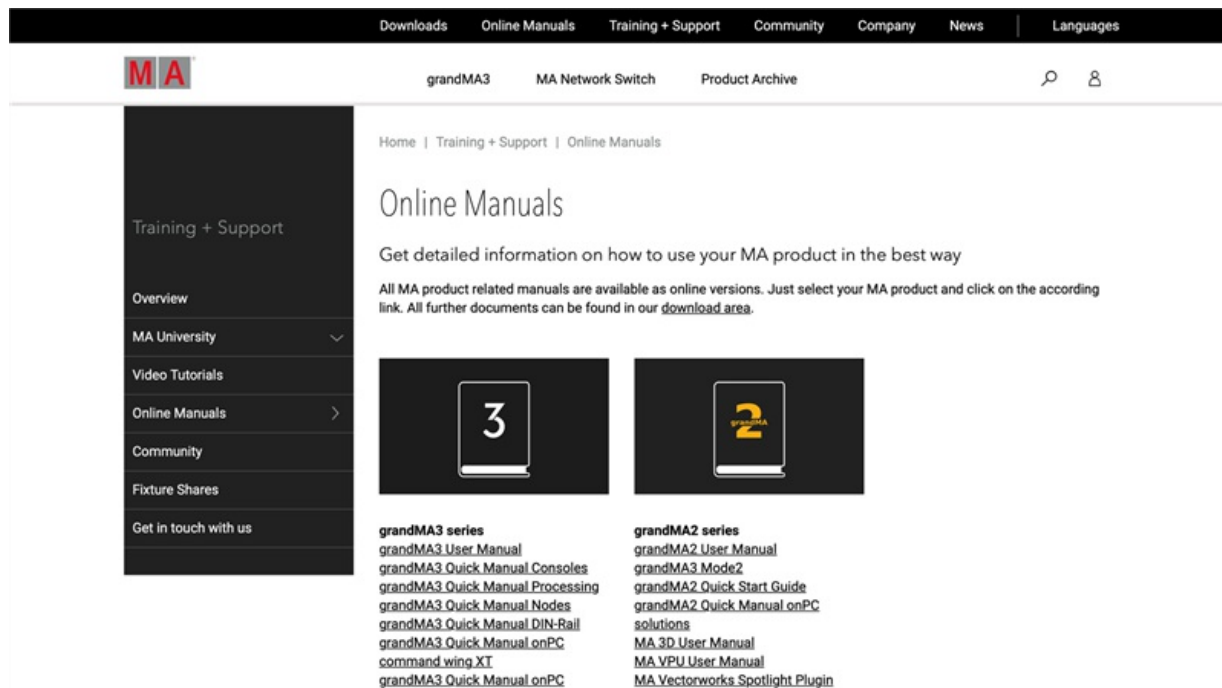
Downloads Online Manuals Training + Support Community Company News Languages

MA

grandMA3 MA Network Switch Product Archive

Training + Support

Overview
MA University
Video Tutorials
Online Manuals
Community
Fixture Shares
Get in touch with us

Home | Training + Support | Online Manuals

Online Manuals

Get detailed information on how to use your MA product in the best way

All MA product related manuals are available as online versions. Just select your MA product and click on the according link. All further documents can be found in our download area.

3

2 grandMA

grandMA3 series
grandMA3 User Manual
grandMA3 Quick Manual Consoles
grandMA3 Quick Manual Processing
grandMA3 Quick Manual Nodes
grandMA3 Quick Manual DIN-Rail
grandMA3 Quick Manual onPC command wing XT
grandMA3 Quick Manual onPC

grandMA2 series
grandMA2 User Manual
grandMA3 Mode2
grandMA2 Quick Start Guide
grandMA2 Quick Manual onPC solutions
MA 3D User Manual
MA VPU User Manual
MA Vectorworks Spotlight Plugin